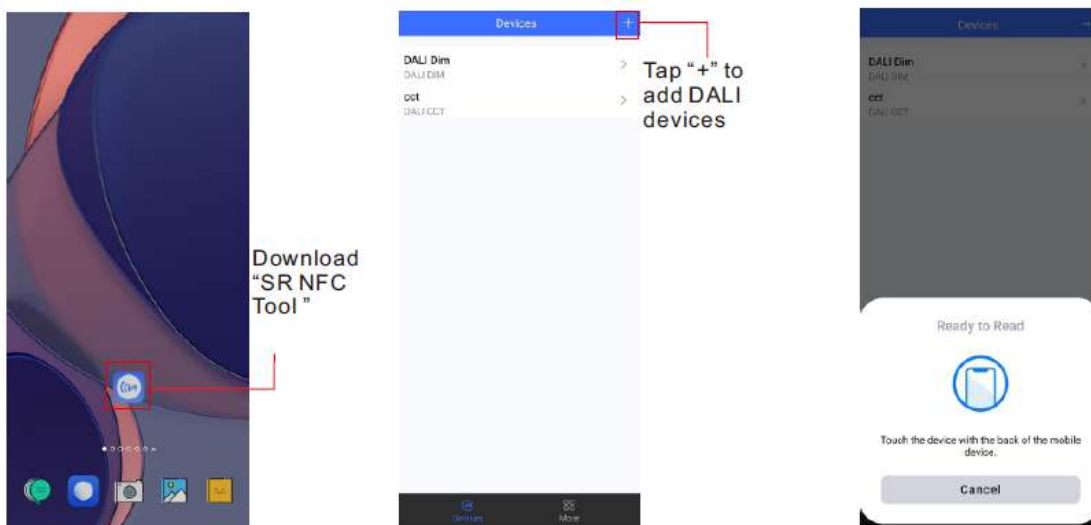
Download "SR NFC Tool "

Devices +

DALI Dim
DALI DIM

cct
DALI CCT

Devices
More

Tap "+" to add DALI devices

Devices

DALI Dim
DALI DIM

cct
DALI CCT

Ready to Read

Touch the device with the back of the mobile device.

Cancel